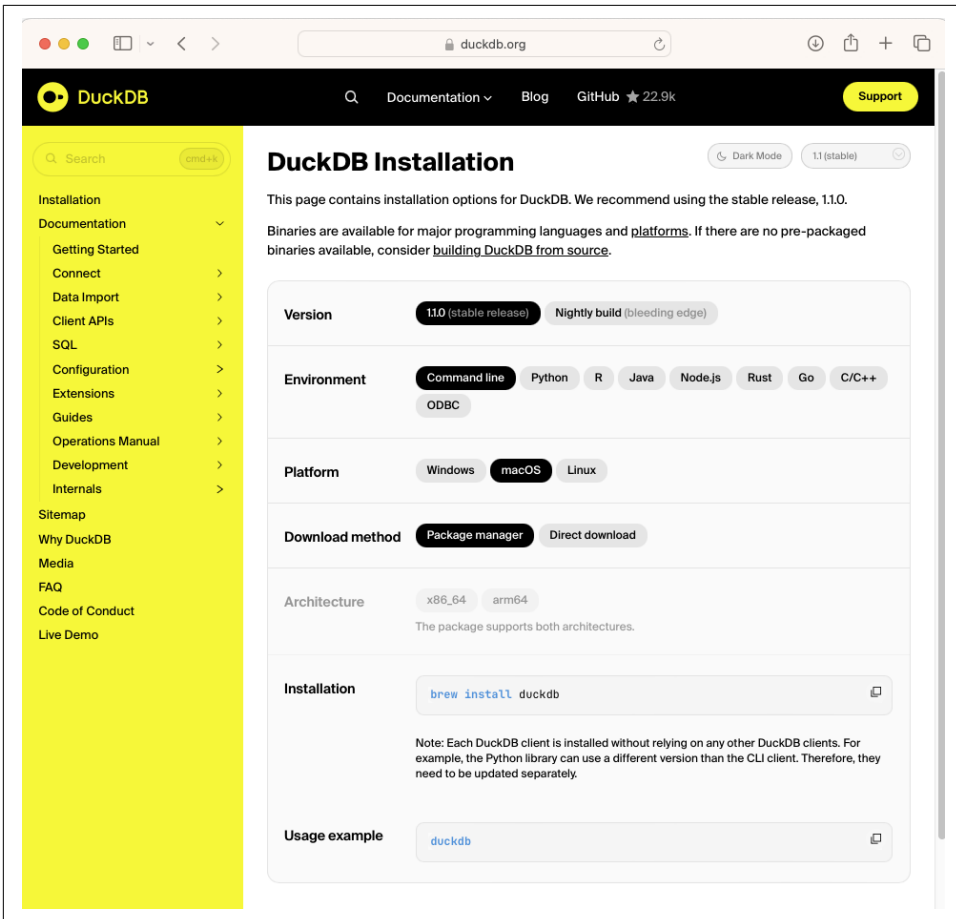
duckdb.org

DuckDB

Documentation Blog GitHub 22.9k Support

Search cmd+k

Installation
Documentation
Getting Started
Connect
Data Import
Client APIs
SQL
Configuration
Extensions
Guides
Operations Manual
Development
Internals
Sitemap
Why DuckDB
Media
FAQ
Code of Conduct
Live Demo

DuckDB Installation

Dark Mode 1.1 (stable)

This page contains installation options for DuckDB. We recommend using the stable release, 1.1.0.

Binaries are available for major programming languages and platforms. If there are no pre-packaged binaries available, consider building DuckDB from source.

Version 1.1.0 (stable release) Nightly build (bleeding edge)

Environment Command line Python R Java Node.js Rust Go C/C++ ODBC

Platform Windows macOS Linux

Download method Package manager Direct download

Architecture x86_64 arm64
The package supports both architectures.

Installation
brew install duckdb

Note: Each DuckDB client is installed without relying on any other DuckDB clients. For example, the Python library can use a different version than the CLI client. Therefore, they need to be updated separately.

Usage example
duckdb